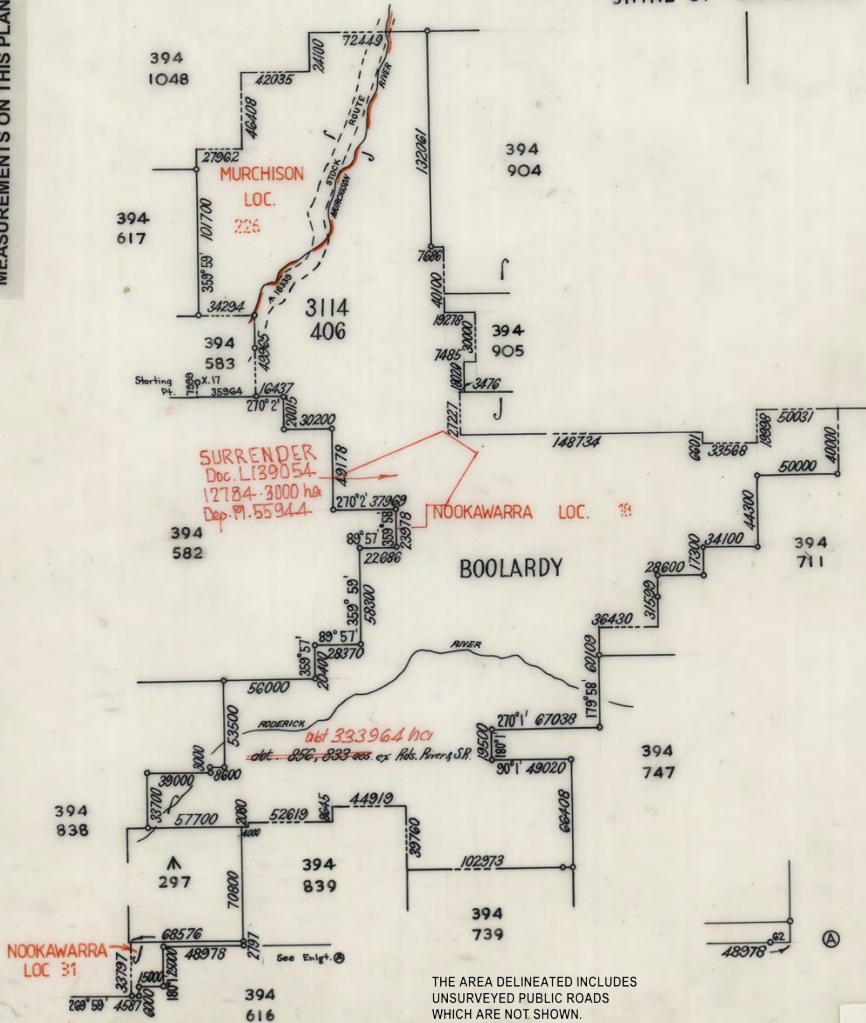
MEASUREMENTS ON THIS PLAN

SHIRE OF

394
1048

42035
24100
72449
46408
RIVER
ROUTE
STOCK
MURCHISON
27962
MURCHISON
LOC.
226

132061

394
904

394
617

101700
359°59'
34294
A 18939

7686
40100

3114
406

394
583
43965

Starting Pt.
X.17
35964
16437
270°2'
20015
30200

19278
30000
7485
8600
3476

394
905

27227

148734

6601
33568
19998
50031
40000
50000

SURRENDER
Doc. L139054
12784·3000 ha
Dep. Pl. 55944

49178
270°2'
37969
23978
359°58'

NOOKAWARRA LOC. 19

394
582

89°57'
22086
359°59'
58300

BOOLARDY

44300
34100
17300
28600
31529
36430

394
711

89°57'
359°57'
20400
28370

RIVER

60109
179°58'

56000

53500
RODERICK

abt 333964 ha
abt. 856,833 acs. ex Rds. River & S.R.

270°1' 67038
9500
180°1'
90°1' 49020

394
747

3000
39000
8600
32700
57700

394
838

2080
4000
52619
9645
44919

39760

66408

297

70800

394
839

102973

394
739

68576
48978
2197

NOOKAWARRA
LOC 31

33797
15000
180°1'
12800
268°59'
4587
6000

See Enlgt. A

394
616

THE AREA DELINEATED INCLUDES
UNSURVEYED PUBLIC ROADS
WHICH ARE NOT SHOWN.

48978
62

A